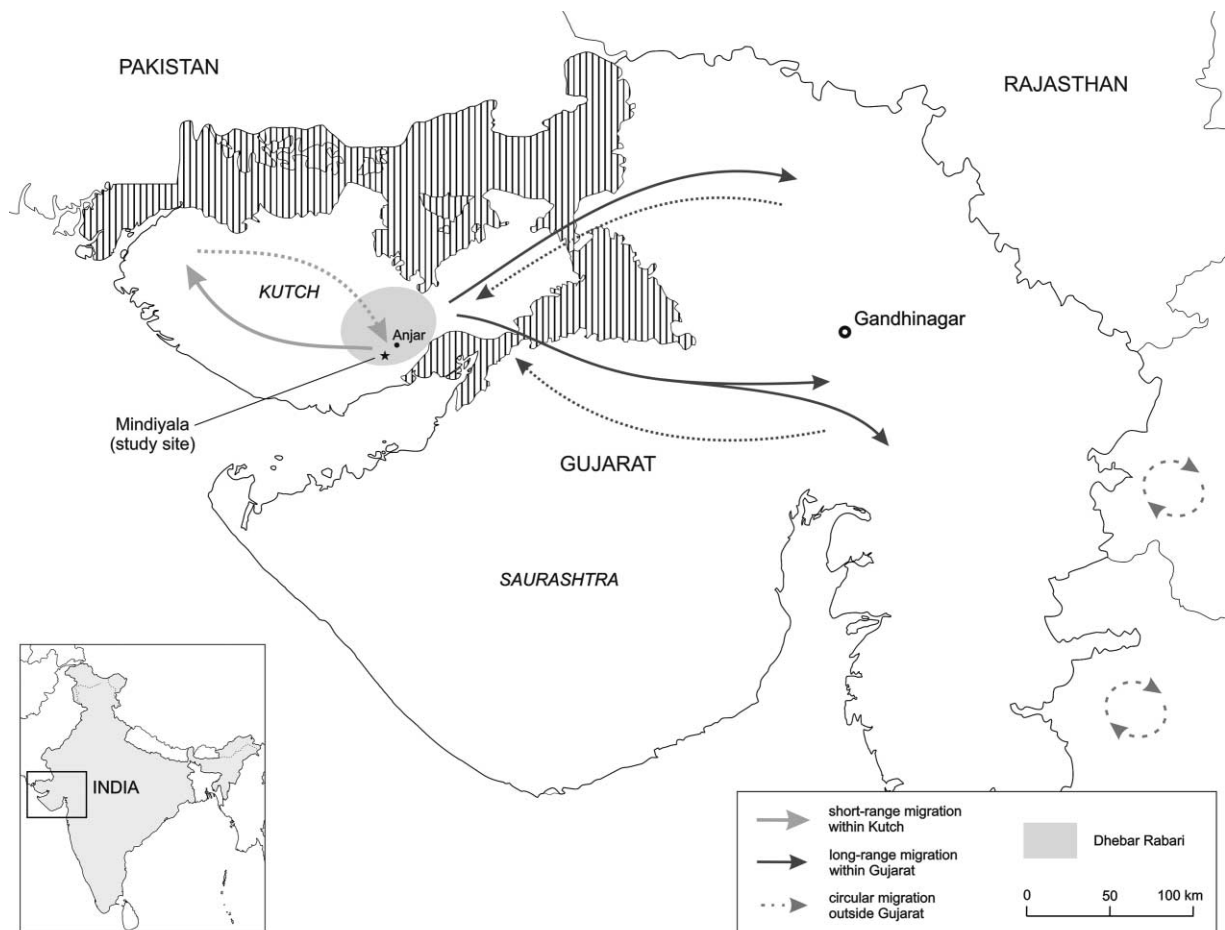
PAKISTAN

RAJASTHAN

KUTCH

Anjar

Gandhinagar

Mindiyala (study site)

GUJARAT

SAURASHTRA

INDIA

short-range migration within Kutch

long-range migration within Gujarat

circular migration outside Gujarat

Dhebar Rabari

0 50 100 km